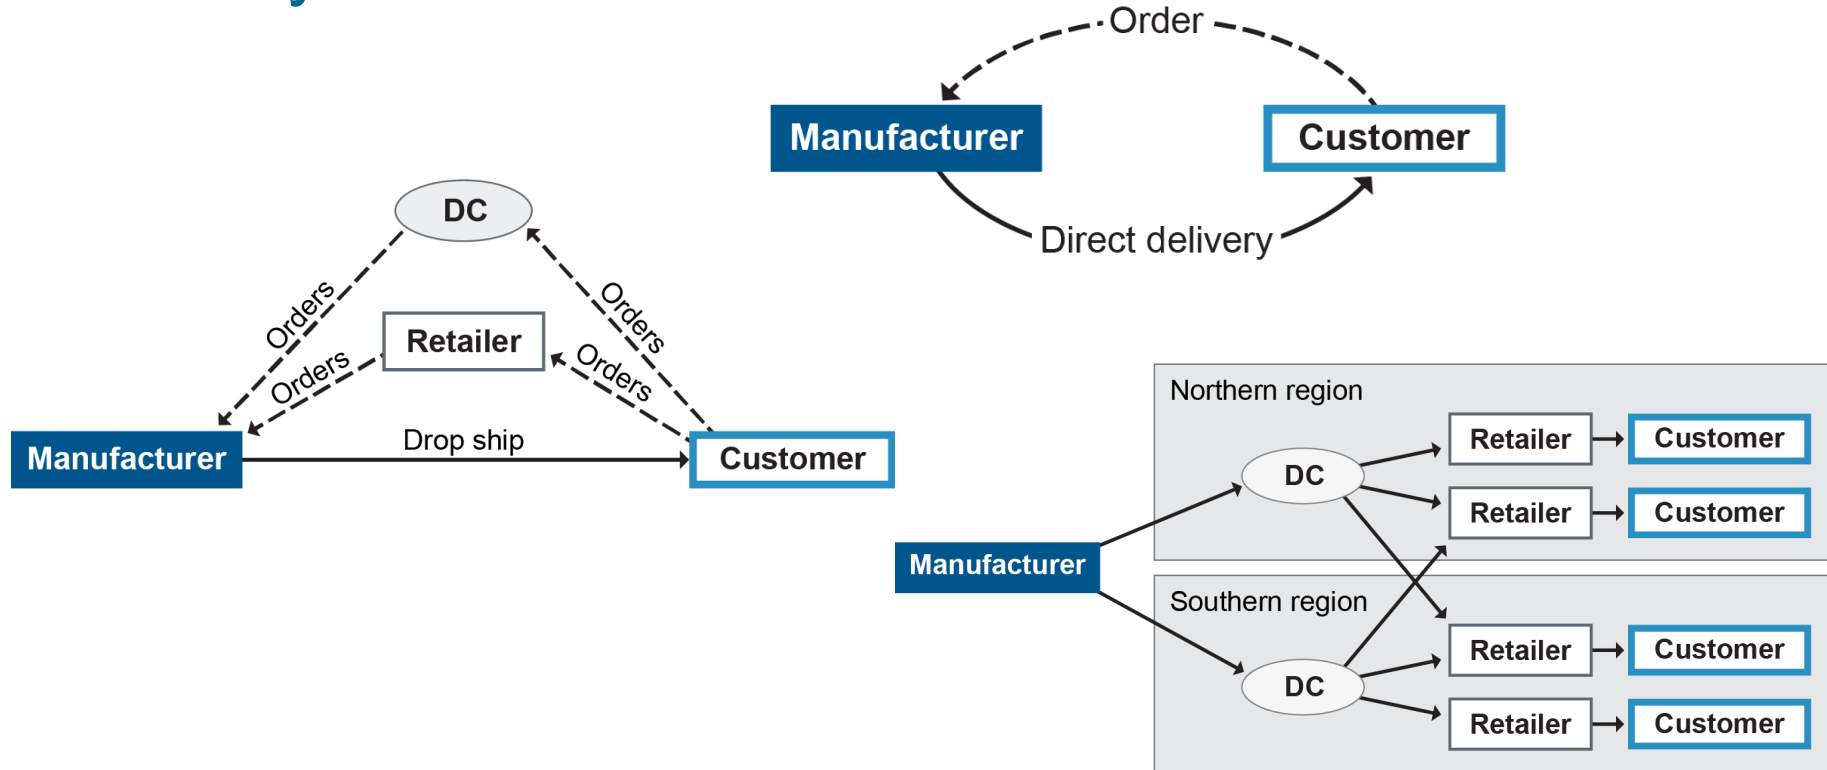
Order

Manufacturer

Customer

Direct delivery

DC

Orders

Orders

Retailer

Orders

Orders

Manufacturer

Drop ship

Customer

Northern region

Retailer

Customer

DC

Retailer

Customer

Manufacturer

Southern region

Retailer

Customer

DC

Retailer

Customer